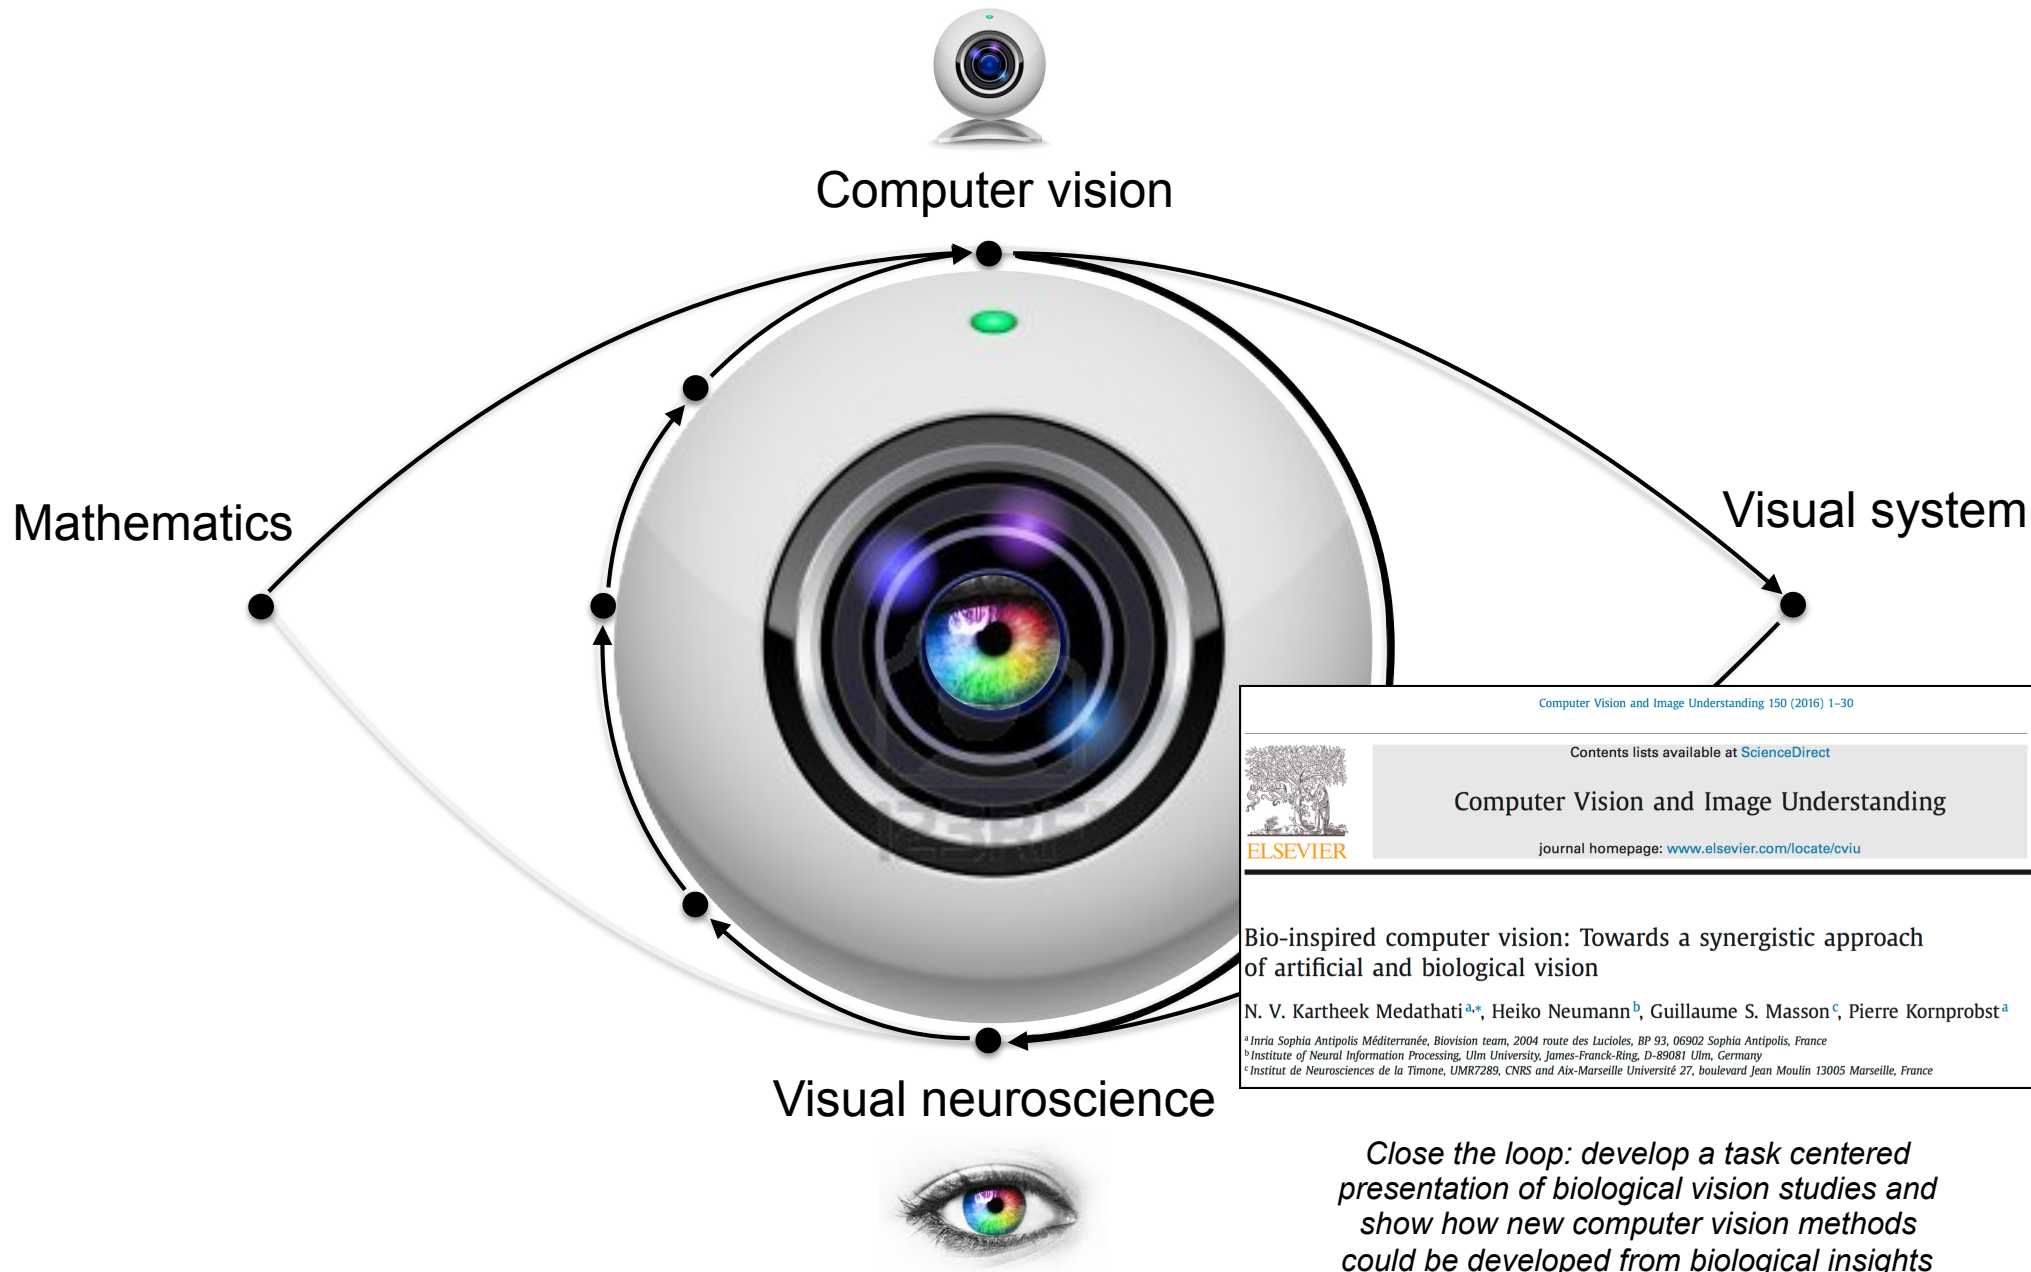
Computer vision

Mathematics

Visual system

Visual neuroscience

Computer Vision and Image Understanding 150 (2016) 1–30

Contents lists available at ScienceDirect

Computer Vision and Image Understanding

journal homepage: www.elsevier.com/locate/cviu

ELSEVIER

Bio-inspired computer vision: Towards a synergistic approach of artificial and biological vision

N. V. Kartheek Medathati$^{a,*}$, Heiko Neumann$^{b}$, Guillaume S. Masson$^{c}$, Pierre Kornprobst$^{a}$

$^{a}$Inria Sophia Antipolis Méditerranée, Biovision team, 2004 route des Lucioles, BP 93, 06902 Sophia Antipolis, France
$^{b}$Institute of Neural Information Processing, Ulm University, James-Franck-Ring, D-89081 Ulm, Germany
$^{c}$Institut de Neurosciences de la Timone, UMR7289, CNRS and Aix-Marseille Université 27, boulevard Jean Moulin 13005 Marseille, France

Close the loop: develop a task centered presentation of biological vision studies and show how new computer vision methods could be developed from biological insights